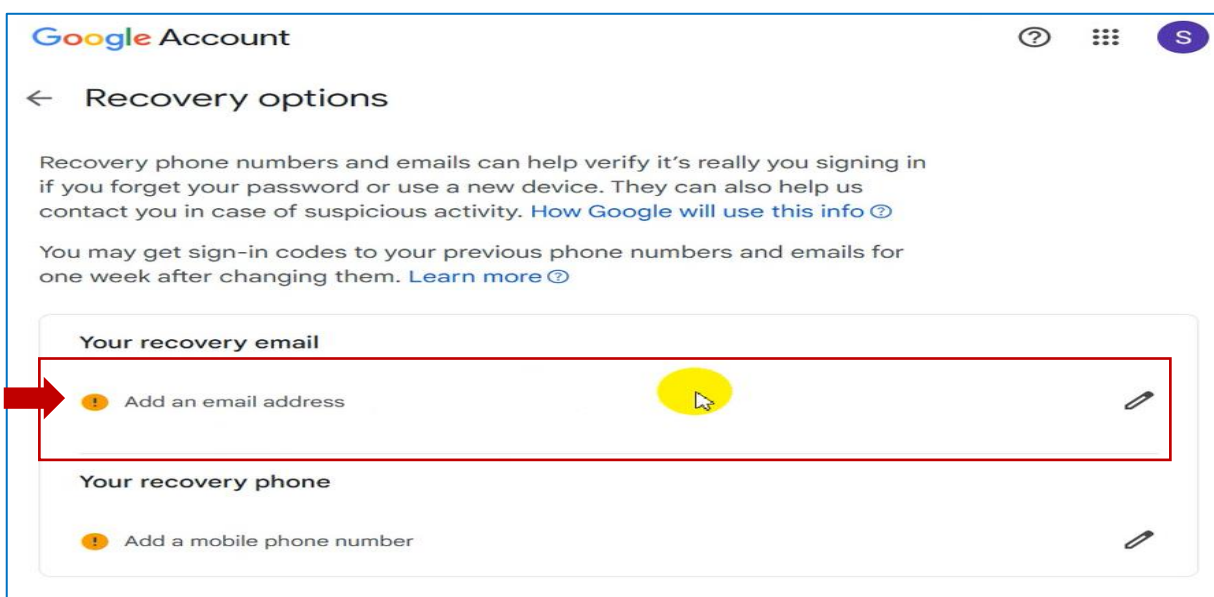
Google Account

S

← Recovery options

Recovery phone numbers and emails can help verify it's really you signing in if you forget your password or use a new device. They can also help us contact you in case of suspicious activity. How Google will use this info

You may get sign-in codes to your previous phone numbers and emails for one week after changing them. Learn more

Your recovery email

Add an email address

Your recovery phone

Add a mobile phone number